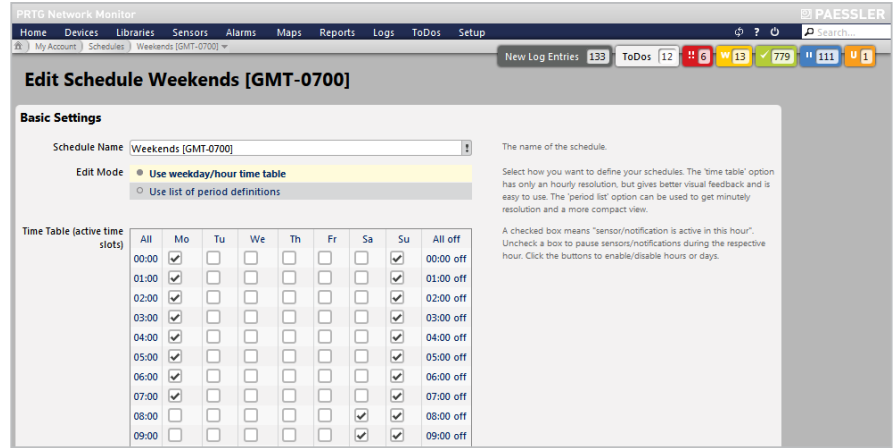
PRTG Network Monitor

PAESSLER

Home Devices Libraries Sensors Alarms Maps Reports Logs ToDos Setup

Search...

My Account › Schedules › Weekends [GMT-0700]

New Log Entries 133 ToDos 12 6 13 779 111 1

Edit Schedule Weekends [GMT-0700]

Basic Settings

Schedule Name Weekends [GMT-0700]

The name of the schedule.

Edit Mode

Use weekday/hour time table

Use list of period definitions

Select how you want to define your schedules. The 'time table' option has only an hourly resolution, but gives better visual feedback and is easy to use. The 'period list' option can be used to get minutely resolution and a more compact view.

Time Table (active time slots)

A checked box means "sensor/notification is active in this hour". Uncheck a box to pause sensors/notifications during the respective hour. Click the buttons to enable/disable hours or days.

| All | Mo | Tu | We | Th | Fr | Sa | Su | All off |
|---|---|---|---|---|---|---|---|---|
| 00:00 | ☑ | ☐ | ☐ | ☐ | ☐ | ☐ | ☑ | 00:00 off |
| 01:00 | ☑ | ☐ | ☐ | ☐ | ☐ | ☐ | ☑ | 01:00 off |
| 02:00 | ☑ | ☐ | ☐ | ☐ | ☐ | ☐ | ☑ | 02:00 off |
| 03:00 | ☑ | ☐ | ☐ | ☐ | ☐ | ☐ | ☑ | 03:00 off |
| 04:00 | ☑ | ☐ | ☐ | ☐ | ☐ | ☐ | ☑ | 04:00 off |
| 05:00 | ☑ | ☐ | ☐ | ☐ | ☐ | ☐ | ☑ | 05:00 off |
| 06:00 | ☑ | ☐ | ☐ | ☐ | ☐ | ☐ | ☑ | 06:00 off |
| 07:00 | ☑ | ☐ | ☐ | ☐ | ☐ | ☐ | ☑ | 07:00 off |
| 08:00 | ☐ | ☐ | ☐ | ☐ | ☐ | ☑ | ☑ | 08:00 off |
| 09:00 | ☐ | ☐ | ☐ | ☐ | ☐ | ☑ | ☑ | 09:00 off |